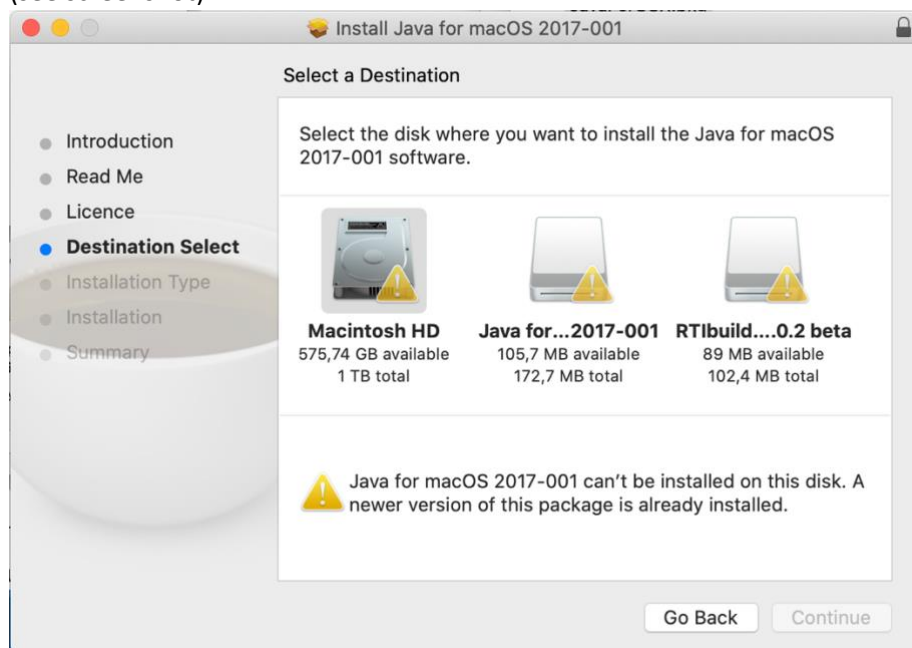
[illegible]

Install Java for macOS 2017-001

Select a Destination

Introduction
Read Me
Licence
Destination Select
Installation Type
Installation
Summary

Select the disk where you want to install the Java for macOS 2017-001 software.

Macintosh HD
575,74 GB available
1 TB total

Java for...2017-001
105,7 MB available
172,7 MB total

RTIbuild....0.2 beta
89 MB available
102,4 MB total

Java for macOS 2017-001 can't be installed on this disk. A newer version of this package is already installed.

Go Back
Continue